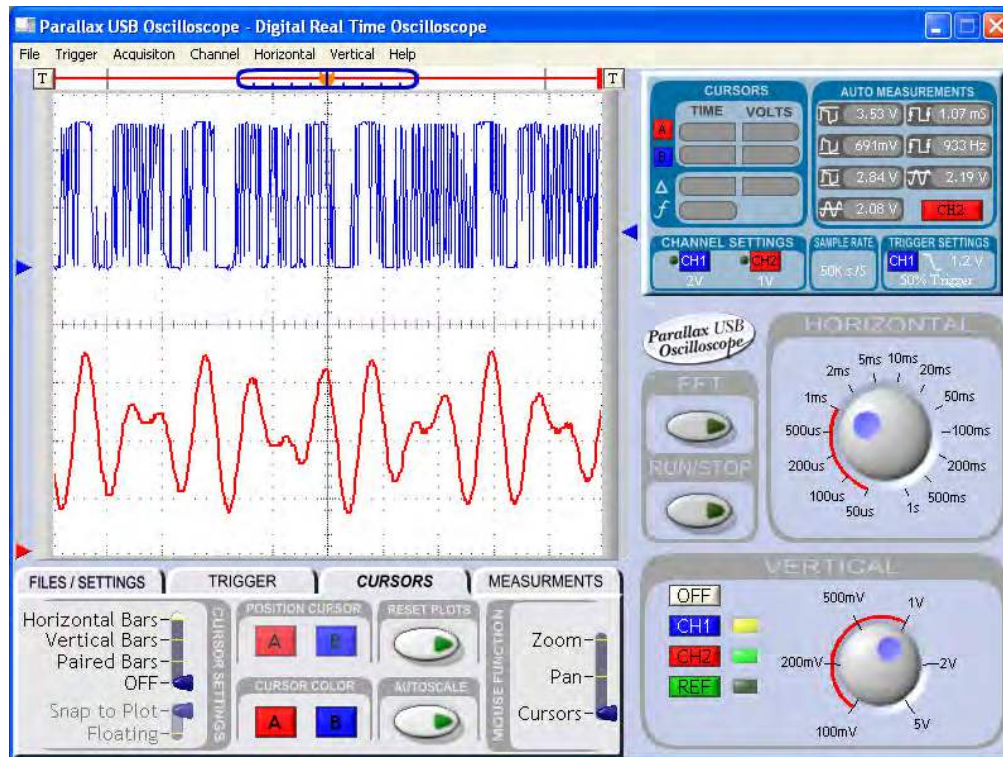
Parallax USB Oscilloscope - Digital Real Time Oscilloscope

File Trigger Acquisiton Channel Horizontal Vertical Help

T T

CURSORS
TIME VOLTS
A
B
Δ
ƒ

AUTO MEASUREMENTS
3.53 V 1.07 mS
691mV 933 Hz
2.84 V 2.19 V
2.08 V CH2

CHANNEL SETTINGS
CH1 2V
CH2 1V

SAMPLE RATE
50K s/S

TRIGGER SETTINGS
CH1 1.2 V
50% Trigger

Parallax USB Oscilloscope

FFT

RUN/STOP

HORIZONTAL
2ms 5ms 10ms 20ms
1ms 50ms
500us 100ms
200us 200ms
100us 500ms
50us 1s

VERTICAL
OFF
CH1
CH2
REF
500mV 1V
200mV 2V
100mV 5V

FILES / SETTINGS TRIGGER CURSORS MEASURMENTS

Horizontal Bars
Vertical Bars
Paired Bars
OFF
Snap to Plot
Floating
CURSOR SETTINGS

POSITION CURSOR
A B
CURSOR COLOR
A B

RESET PLOTS
AUTOSCALE

MOUSE FUNCTION
Zoom
Pan
Cursors